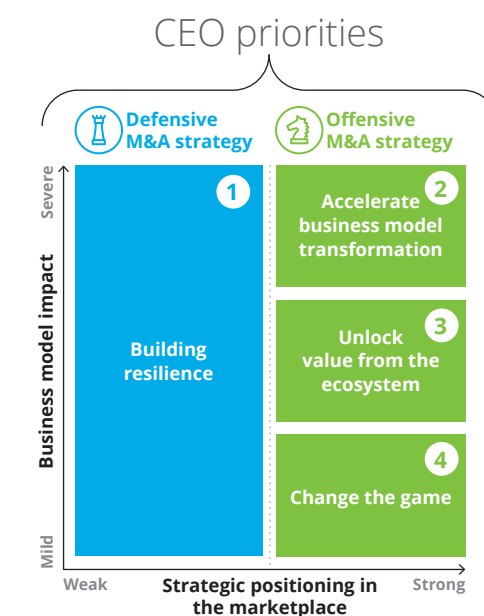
CEO priorities

Defensive M&A strategy

Offensive M&A strategy

Severe

Business model impact

Mild

1

Building resilience

2

Accelerate business model transformation

3

Unlock value from the ecosystem

4

Change the game

Weak

Strategic positioning in the marketplace

Strong